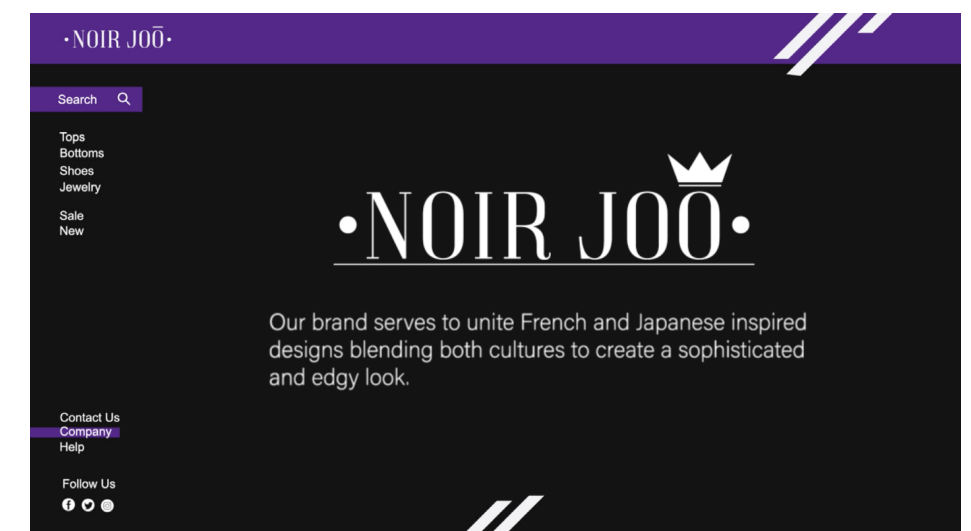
·NOIR JOŌ·

Search

Tops
Bottoms
Shoes
Jewelry

Sale
New

·NOIR JOŌ·

Our brand serves to unite French and Japanese inspired designs blending both cultures to create a sophisticated and edgy look.

Contact Us
Company
Help

Follow Us